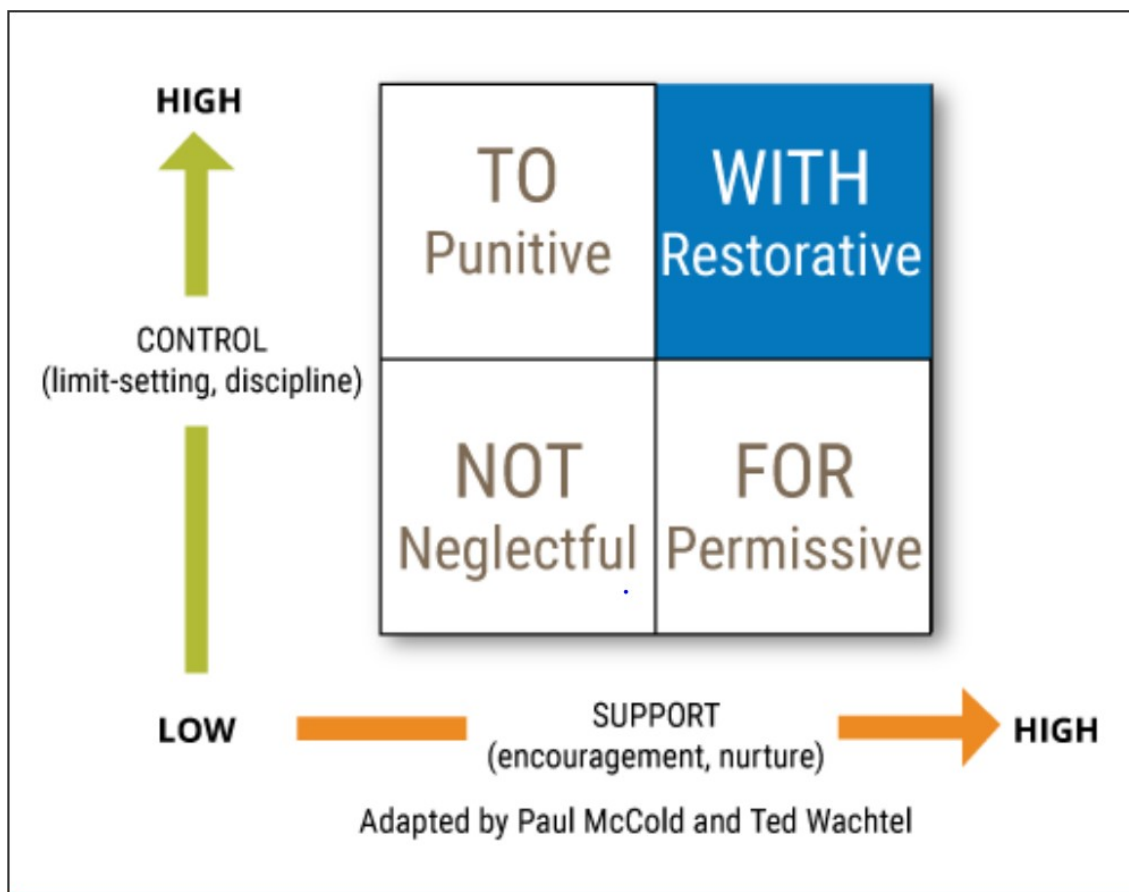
HIGH

CONTROL
(limit-setting, discipline)

| TO Punitive | WITH Restorative |
|---|---|
| NOT Neglectful | FOR Permissive |

LOW

SUPPORT
(encouragement, nurture)

HIGH

Adapted by Paul McCold and Ted Wachtel